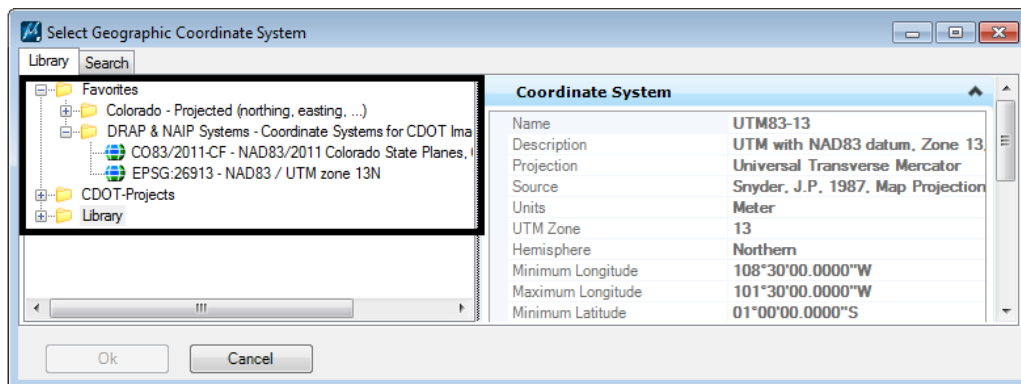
Select Geographic Coordinate System

Library | Search

Favorites
Colorado - Projected (northing, easting, ...)
DRAP & NAIP Systems - Coordinate Systems for CDOT Ima
CO83/2011-CF - NAD83/2011 Colorado State Planes,
EPSG:26913 - NAD83 / UTM zone 13N
CDOT-Projects
Library

Coordinate System

| | |
|---|---|
| Name | UTM83-13 |
| Description | UTM with NAD83 datum, Zone 13, |
| Projection | Universal Transverse Mercator |
| Source | Snyder, J.P, 1987, Map Projection |
| Units | Meter |
| UTM Zone | 13 |
| Hemisphere | Northern |
| Minimum Longitude | 108°30'00.0000"W |
| Maximum Longitude | 101°30'00.0000"W |
| Minimum Latitude | 01°00'00.0000"S |

Ok
Cancel